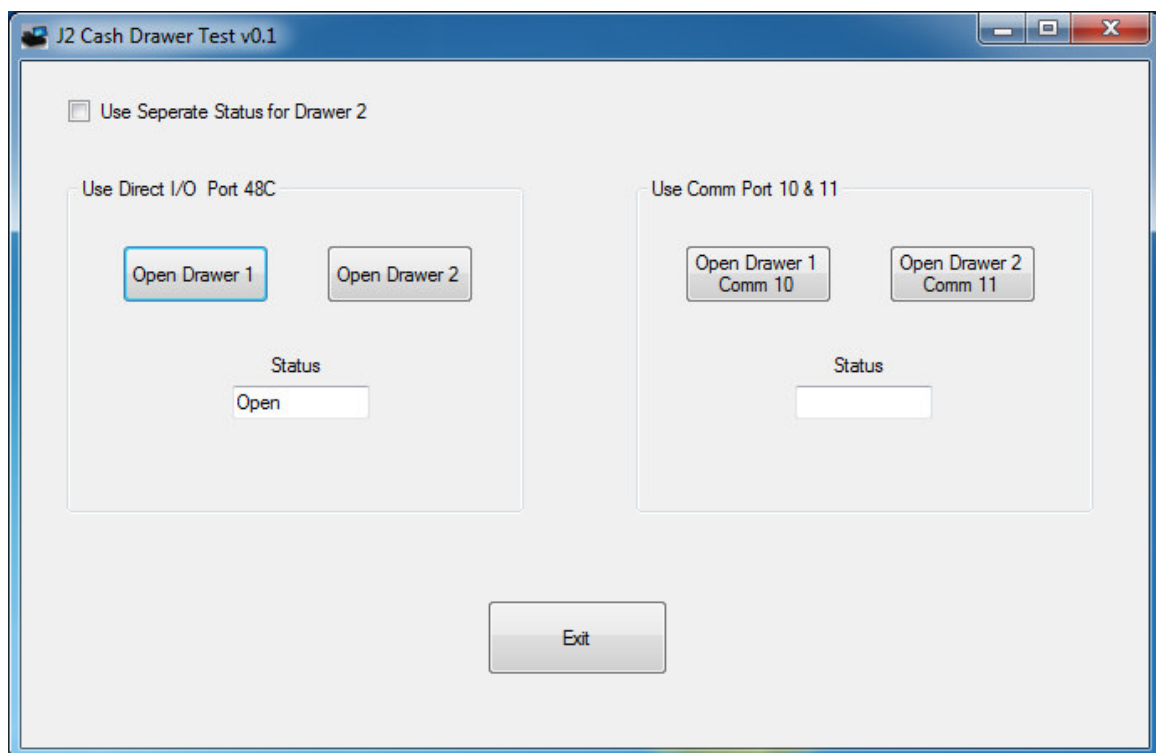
J2 Cash Drawer Test v0.1

Use Seperate Status for Drawer 2

Use Direct I/O Port 48C

Open Drawer 1

Open Drawer 2

Status

Open

Use Comm Port 10 & 11

Open Drawer 1 Comm 10

Open Drawer 2 Comm 11

Status

Exit